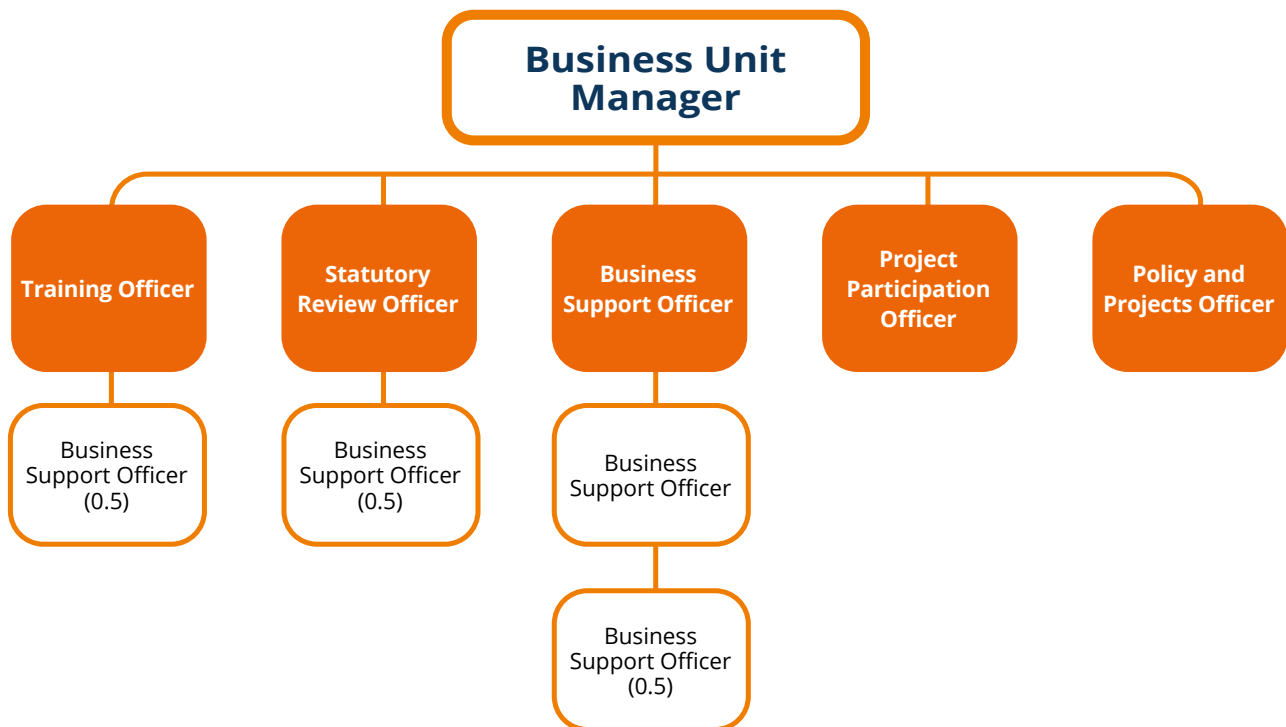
Business Unit Manager

Training Officer

Statutory Review Officer

Business Support Officer

Project Participation Officer

Policy and Projects Officer

Business Support Officer (0.5)

Business Support Officer (0.5)

Business Support Officer

Business Support Officer (0.5)